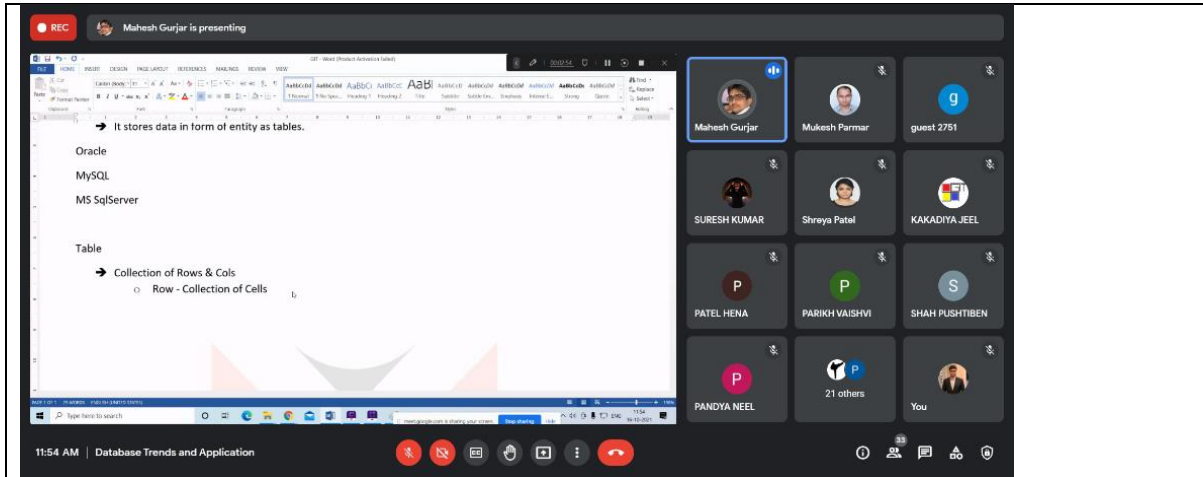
REC

Mahesh Gurjar is presenting

DIT - Word (Product Activation Failed)

FILE HOME INSERT DESIGN PAGE LAYOUT REFERENCES MAILINGS REVIEW VIEW

➔ It stores data in form of entity as tables.

Oracle

MySQL

MS SqlServer

Table

➔ Collection of Rows & Cols

○ Row - Collection of Cells

Type here to search

meet.google.com is sharing your screen. Stop sharing Hide

11:54

Mahesh Gurjar

Mukesh Parmar

g

guest 2751

SURESH KUMAR

Shreya Patel

KAKADIYA JEEL

P

PATEL HENA

P

PARIKH VAISHVI

S

SHAH PUSHTIBEN

P

PANDYA NEEL

P

21 others

You

11:54 AM | Database Trends and Application

33